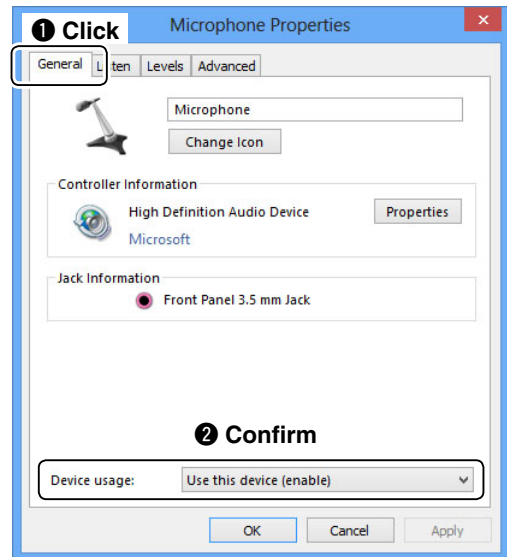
❶ Click

Microphone Properties

✕

General | L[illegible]ten | Levels | Advanced

Microphone

Change Icon

Controller Information

High Definition Audio Device

Properties

Microsoft

Jack Information

Front Panel 3.5 mm Jack

❷ Confirm

Device usage: | Use this device (enable)

OK | Cancel | Apply